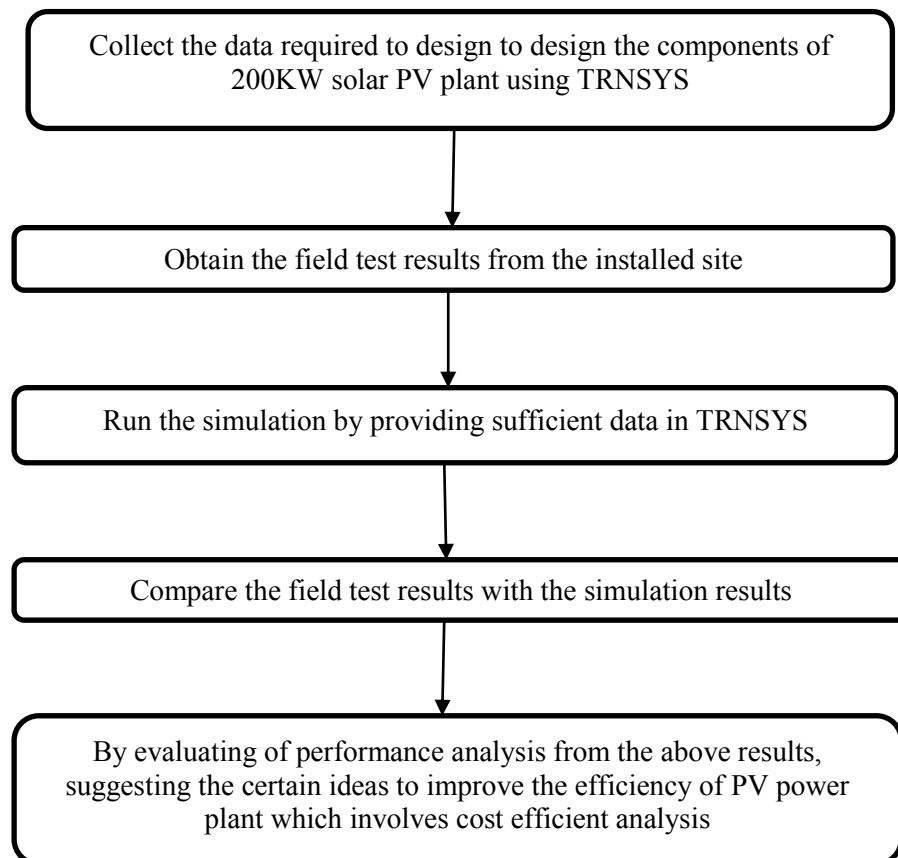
Collect the data required to design to design the components of 200KW solar PV plant using TRNSYS

Obtain the field test results from the installed site

Run the simulation by providing sufficient data in TRNSYS

Compare the field test results with the simulation results

By evaluating of performance analysis from the above results, suggesting the certain ideas to improve the efficiency of PV power plant which involves cost efficient analysis